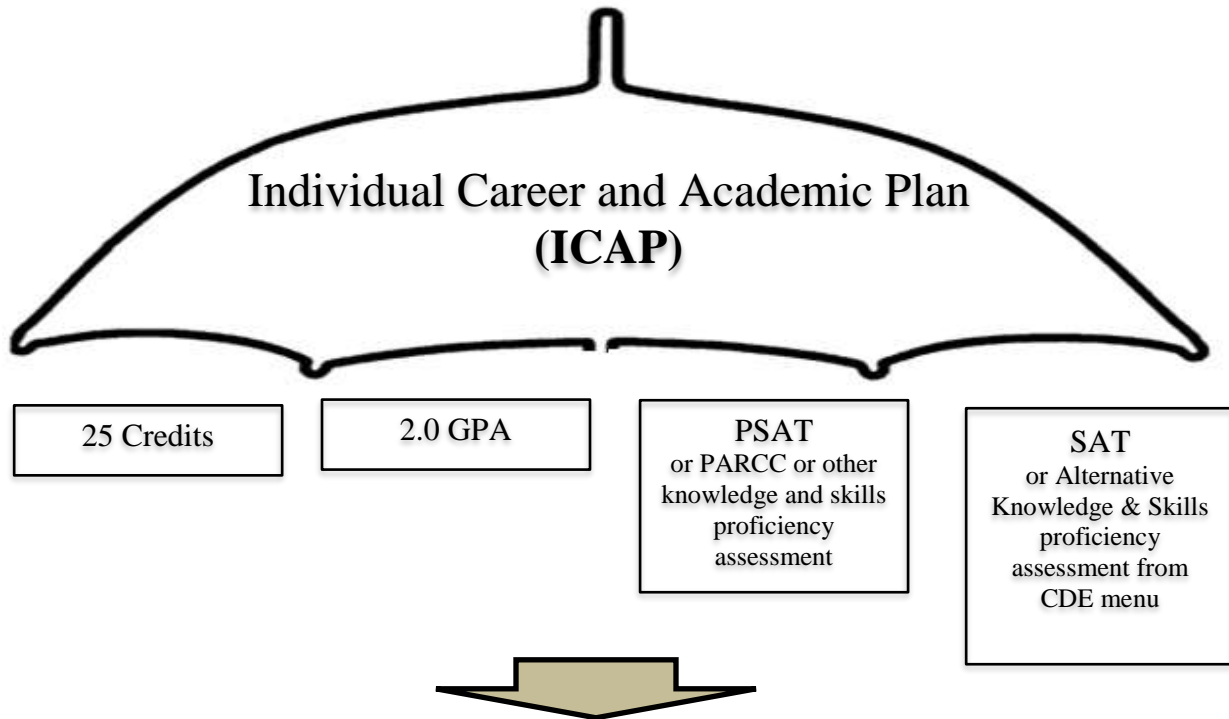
Individual Career and Academic Plan
**(ICAP)**

25 Credits

2.0 GPA

PSAT
or PARCC or other knowledge and skills proficiency assessment

SAT
or Alternative Knowledge & Skills proficiency assessment from CDE menu